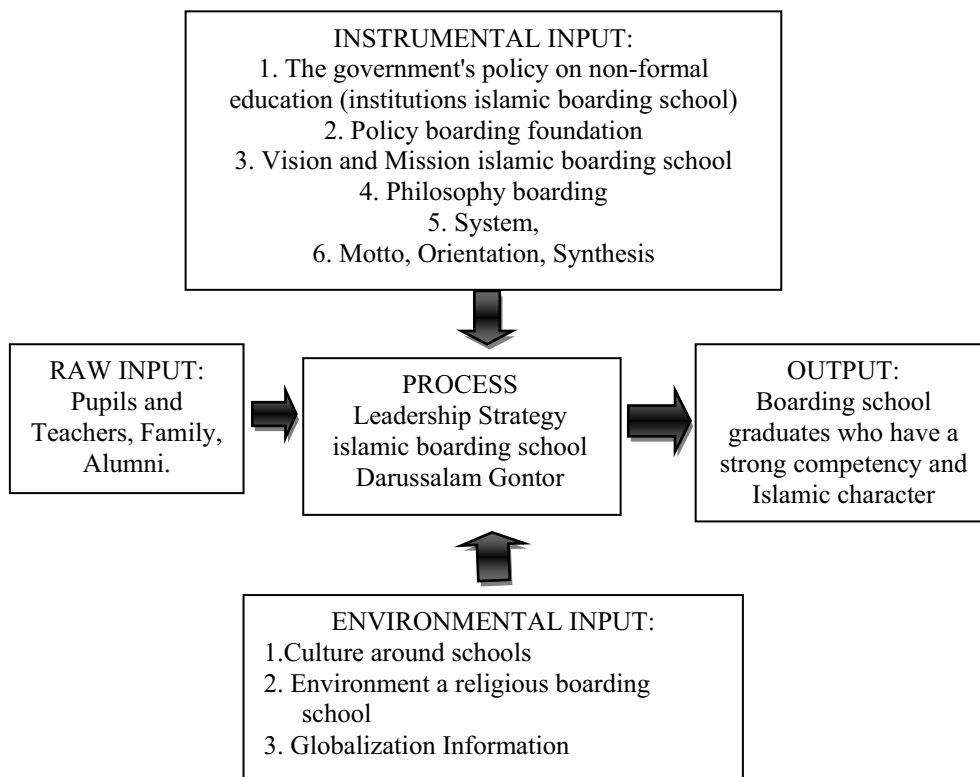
INSTRUMENTAL INPUT:
1. The government's policy on non-formal education (institutions islamic boarding school)
2. Policy boarding foundation
3. Vision and Mission islamic boarding school
4. Philosophy boarding
5. System,
6. Motto, Orientation, Synthesis

RAW INPUT:
Pupils and Teachers, Family, Alumni.

PROCESS
Leadership Strategy islamic boarding school Darussalam Gontor

OUTPUT:
Boarding school graduates who have a strong competency and Islamic character

ENVIRONMENTAL INPUT:
1.Culture around schools
2. Environment a religious boarding school
3. Globalization Information